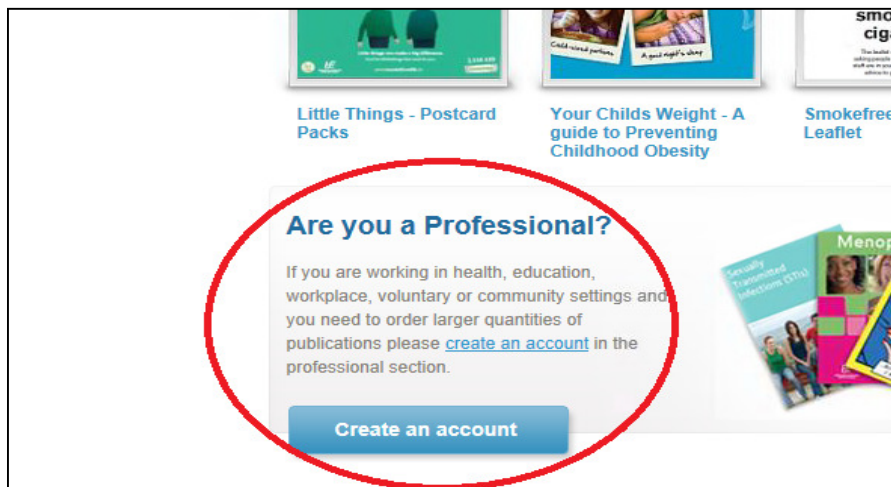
Little things you make a big difference

Cold-sized portions

A good night's sleep

smo
ciga

Little Things - Postcard Packs

Your Childs Weight - A guide to Preventing Childhood Obesity

Smokefree Leaflet

Are you a Professional?

If you are working in health, education, workplace, voluntary or community settings and you need to order larger quantities of publications please create an account in the professional section.

Create an account

Sexually Transmitted Infections (STIs)

Menop